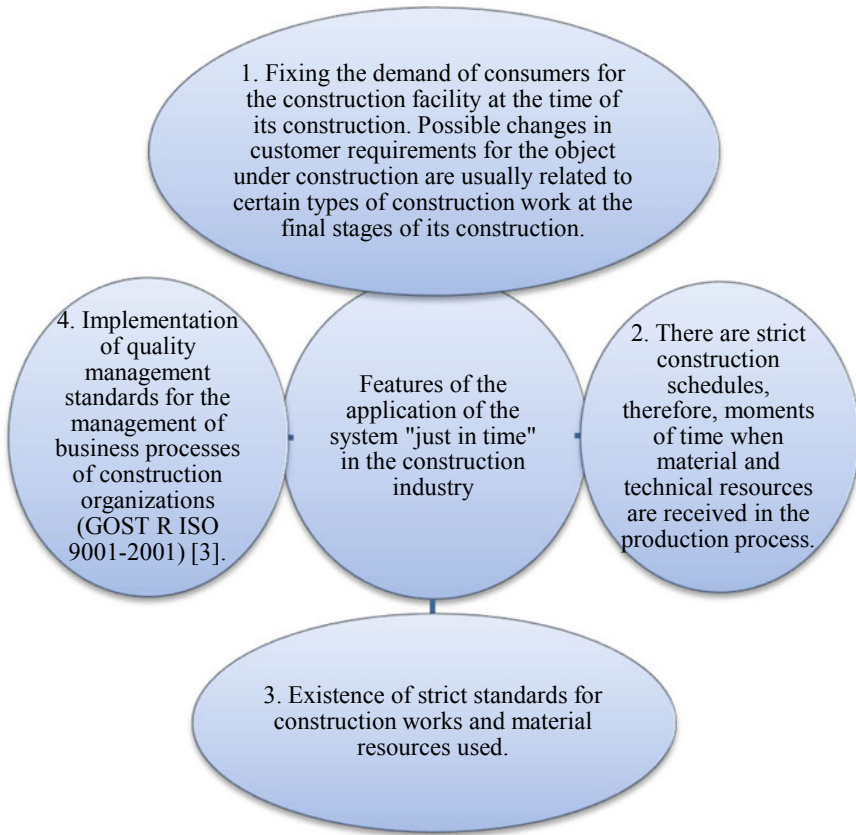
1. Fixing the demand of consumers for the construction facility at the time of its construction. Possible changes in customer requirements for the object under construction are usually related to certain types of construction work at the final stages of its construction.

4. Implementation of quality management standards for the management of business processes of construction organizations (GOST R ISO 9001-2001) [3].

Features of the application of the system "just in time" in the construction industry

2. There are strict construction schedules, therefore, moments of time when material and technical resources are received in the production process.

3. Existence of strict standards for construction works and material resources used.